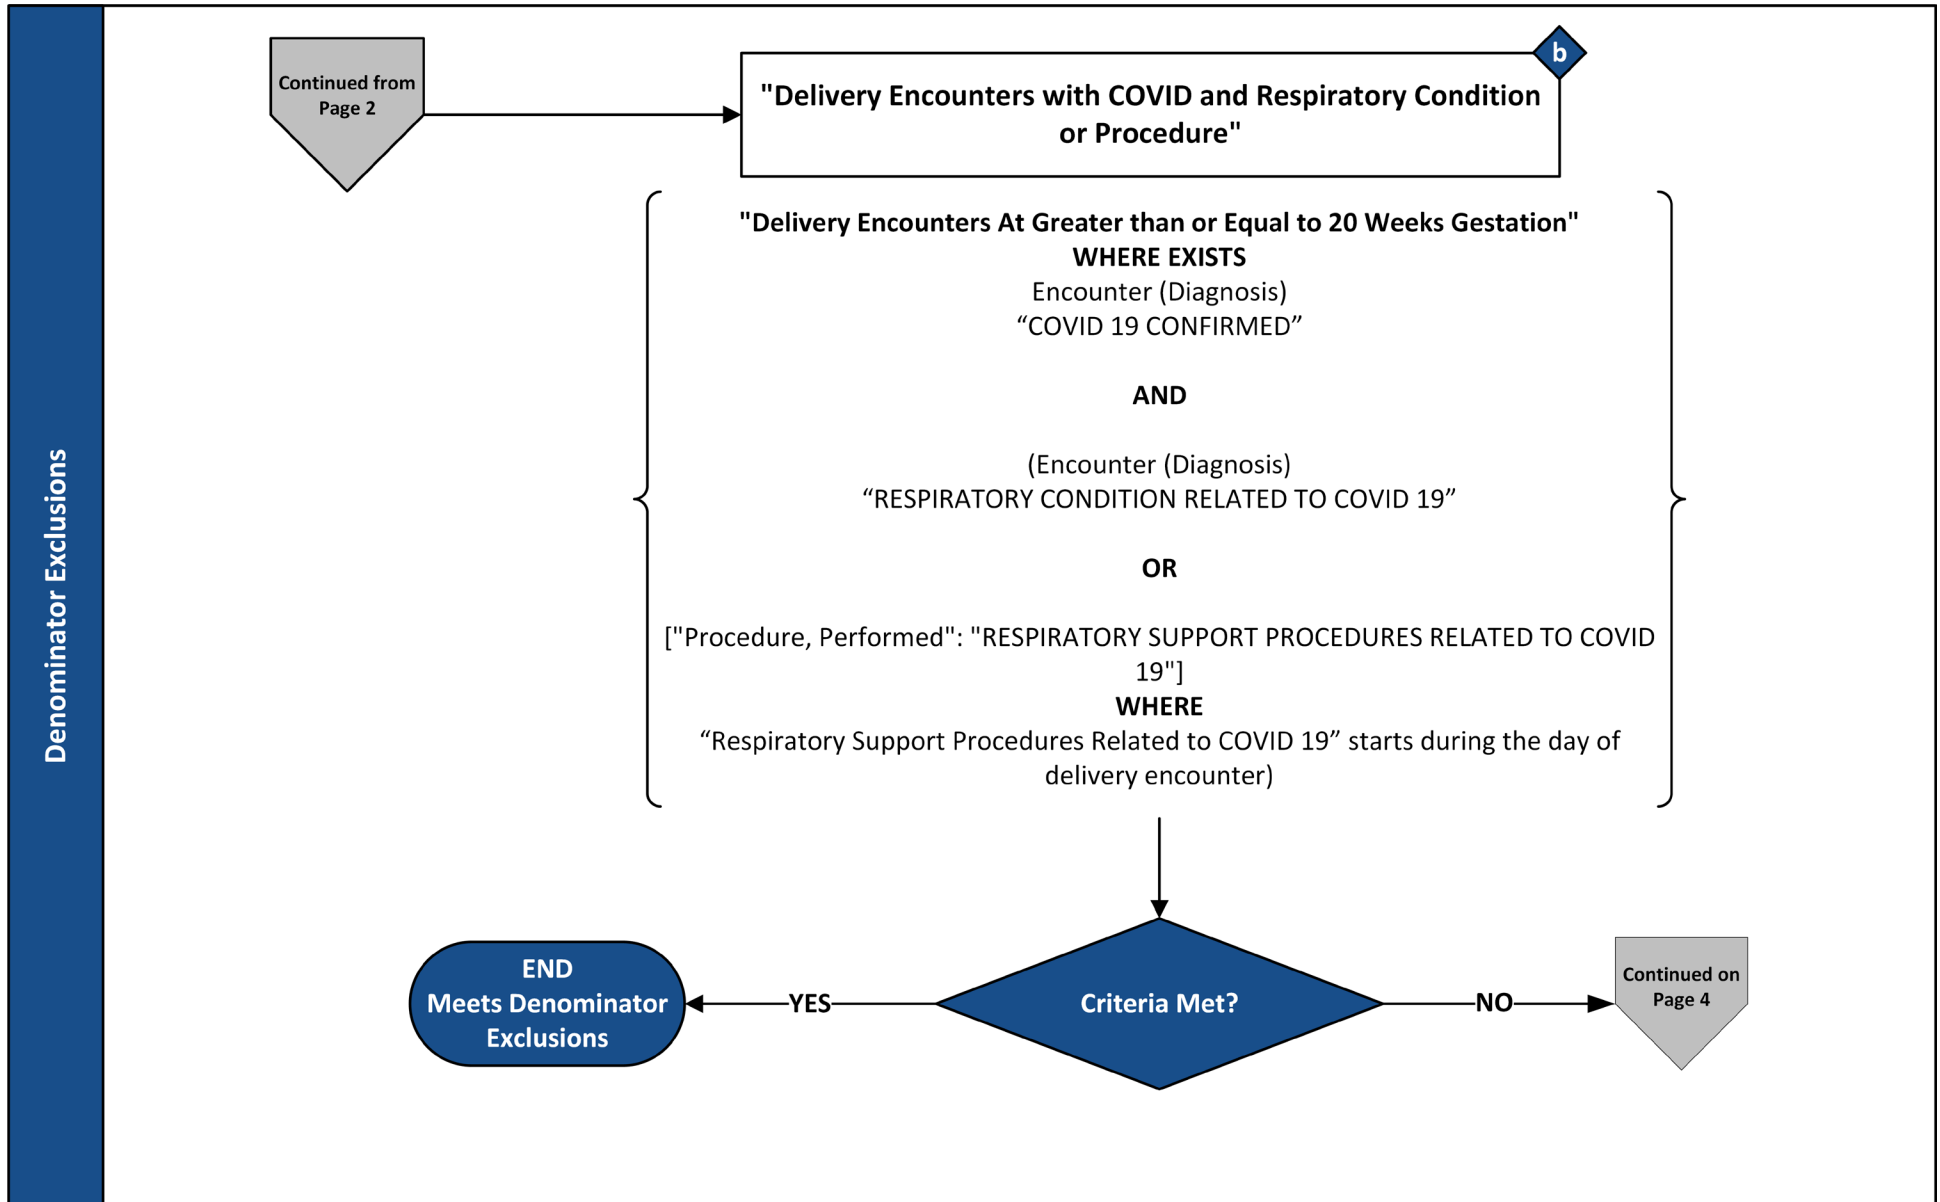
Denominator Exclusions

Continued from Page 2

"Delivery Encounters with COVID and Respiratory Condition or Procedure"

b

"Delivery Encounters At Greater than or Equal to 20 Weeks Gestation"
WHERE EXISTS
Encounter (Diagnosis)
“COVID 19 CONFIRMED”

AND

(Encounter (Diagnosis)
“RESPIRATORY CONDITION RELATED TO COVID 19”

OR

["Procedure, Performed": "RESPIRATORY SUPPORT PROCEDURES RELATED TO COVID 19"]
WHERE
“Respiratory Support Procedures Related to COVID 19” starts during the day of delivery encounter)

Criteria Met?

YES

END
Meets Denominator Exclusions

NO

Continued on Page 4